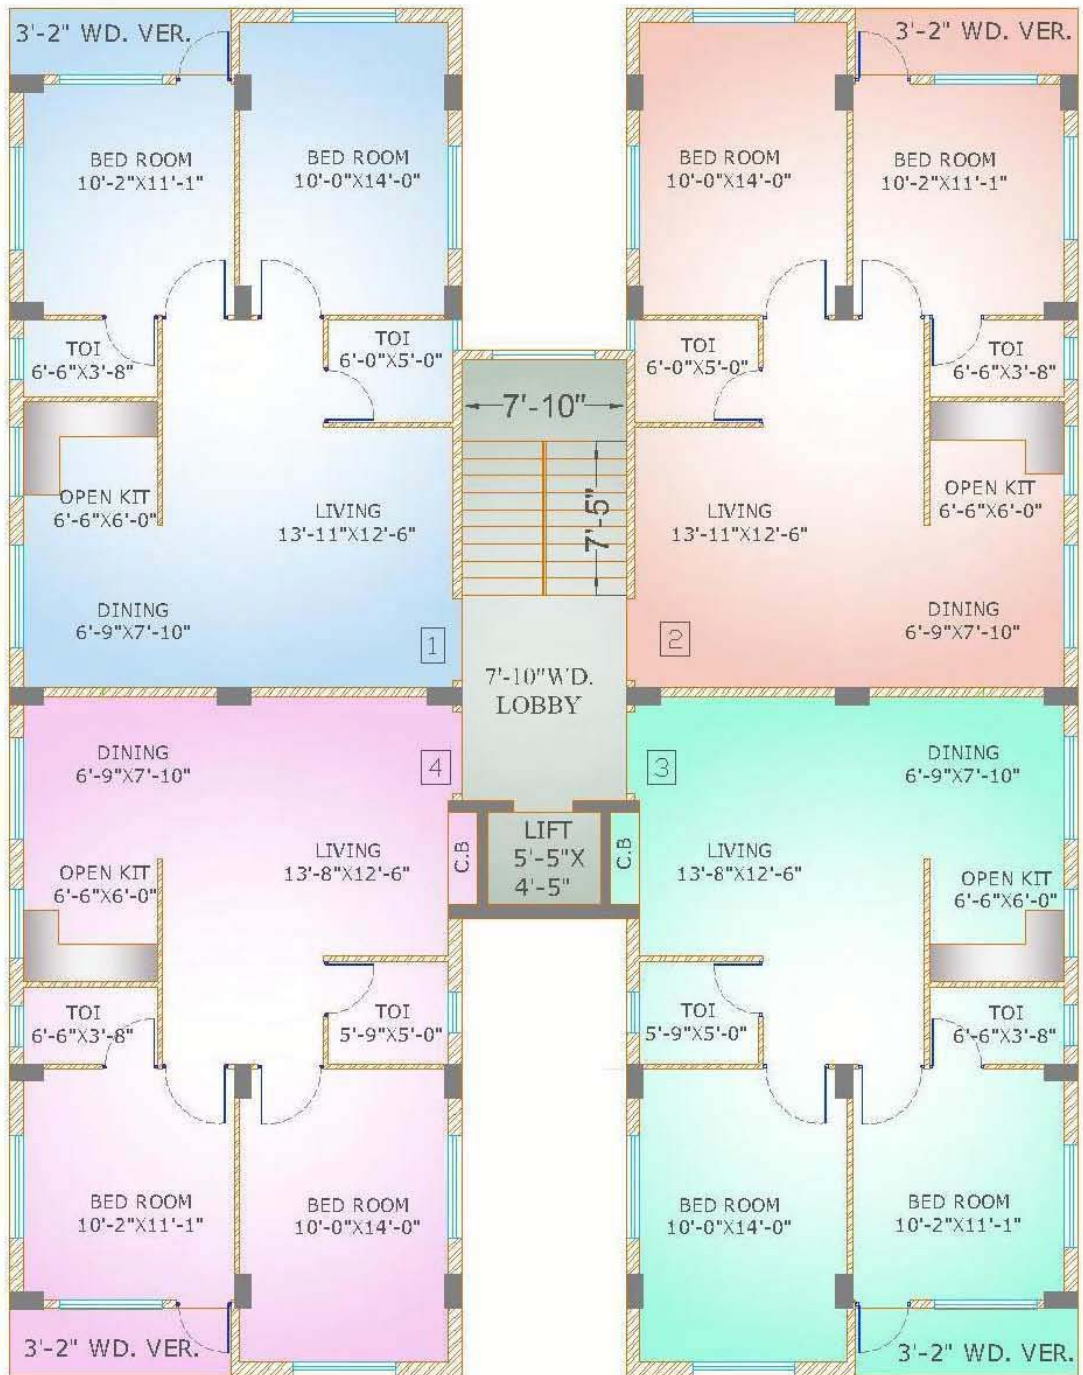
3'-2" WD. VER.

BED ROOM
10'-2"X11'-1"

BED ROOM
10'-0"X14'-0"

TOI
6'-6"X3'-8"

TOI
6'-0"X5'-0"

OPEN KIT
6'-6"X6'-0"

LIVING
13'-11"X12'-6"

DINING
6'-9"X7'-10"

1

3'-2" WD. VER.

BED ROOM
10'-0"X14'-0"

BED ROOM
10'-2"X11'-1"

TOI
6'-0"X5'-0"

TOI
6'-6"X3'-8"

LIVING
13'-11"X12'-6"

OPEN KIT
6'-6"X6'-0"

DINING
6'-9"X7'-10"

2

7'-10"

7'-5"

7'-10"WD.
LOBBY

C.B

LIFT
5'-5"X
4'-5"

C.B

DINING
6'-9"X7'-10"

4

LIVING
13'-8"X12'-6"

OPEN KIT
6'-6"X6'-0"

TOI
6'-6"X3'-8"

TOI
5'-9"X5'-0"

BED ROOM
10'-2"X11'-1"

BED ROOM
10'-0"X14'-0"

3'-2" WD. VER.

3

DINING
6'-9"X7'-10"

LIVING
13'-8"X12'-6"

OPEN KIT
6'-6"X6'-0"

TOI
5'-9"X5'-0"

TOI
6'-6"X3'-8"

BED ROOM
10'-0"X14'-0"

BED ROOM
10'-2"X11'-1"

3'-2" WD. VER.